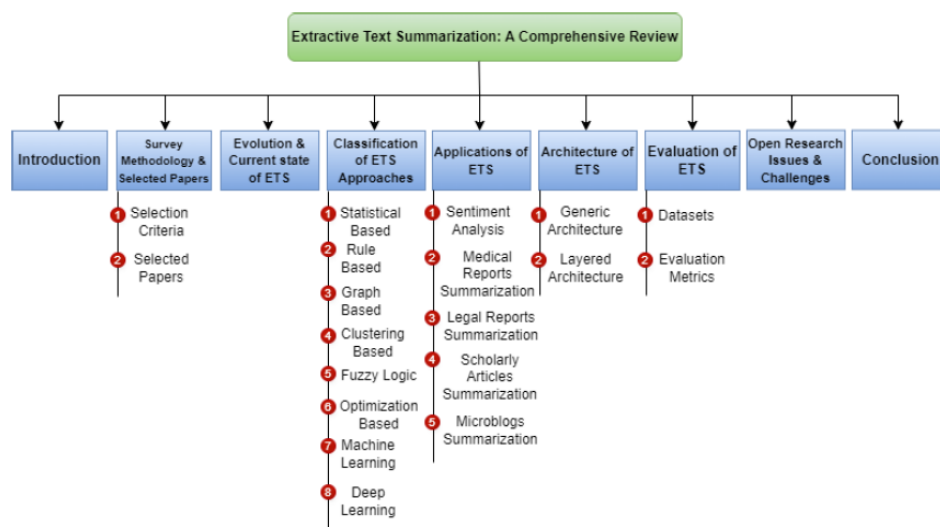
Extractive Text Summarization: A Comprehensive Review

Introduction

Survey Methodology & Selected Papers
1 Selection Criteria
2 Selected Papers

Evolution & Current state of ETS

Classification of ETS Approaches
1 Statistical Based
2 Rule Based
3 Graph Based
4 Clustering Based
5 Fuzzy Logic
6 Optimization Based
7 Machine Learning
8 Deep Learning

Applications of ETS
1 Sentiment Analysis
2 Medical Reports Summarization
3 Legal Reports Summarization
4 Scholarly Articles Summarization
5 Microblogs Summarization

Architecture of ETS
1 Generic Architecture
2 Layered Architecture

Evaluation of ETS
1 Datasets
2 Evaluation Metrics

Open Research Issues & Challenges

Conclusion